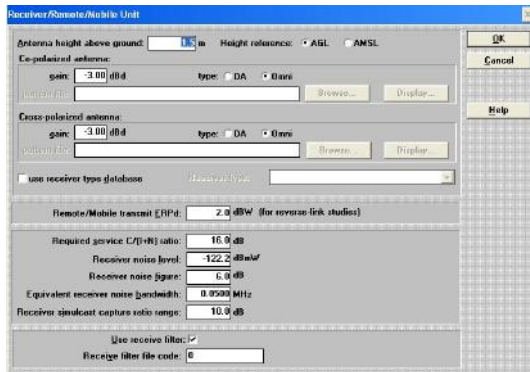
Receiver/Remote/Mobile Unit

Antenna height above ground: 1.5 m Height reference: AGL AMSL

Co-polarized antenna:
gain: -3.00 dBd type: DA Omni
pattern file: Browse... Display...

Cross-polarized antenna:
gain: -3.00 dBd type: DA Omni
pattern file: Browse... Display...

use receiver type database Receiver type:

Remote/Mobile transmit ERPd: 2.0 dBW (for reverse-link studies)

Required service C/(I+N) ratio: 16.0 dB
Receiver noise level: -122.2 dBmW
Receiver noise figure: 6.0 dB
Equivalent receiver noise bandwidth: 0.0500 MHz
Receiver simulcast capture ratio range: 10.0 dB

Use receive filter: ✓
Receive filter file code: 0

OK
Cancel
Help